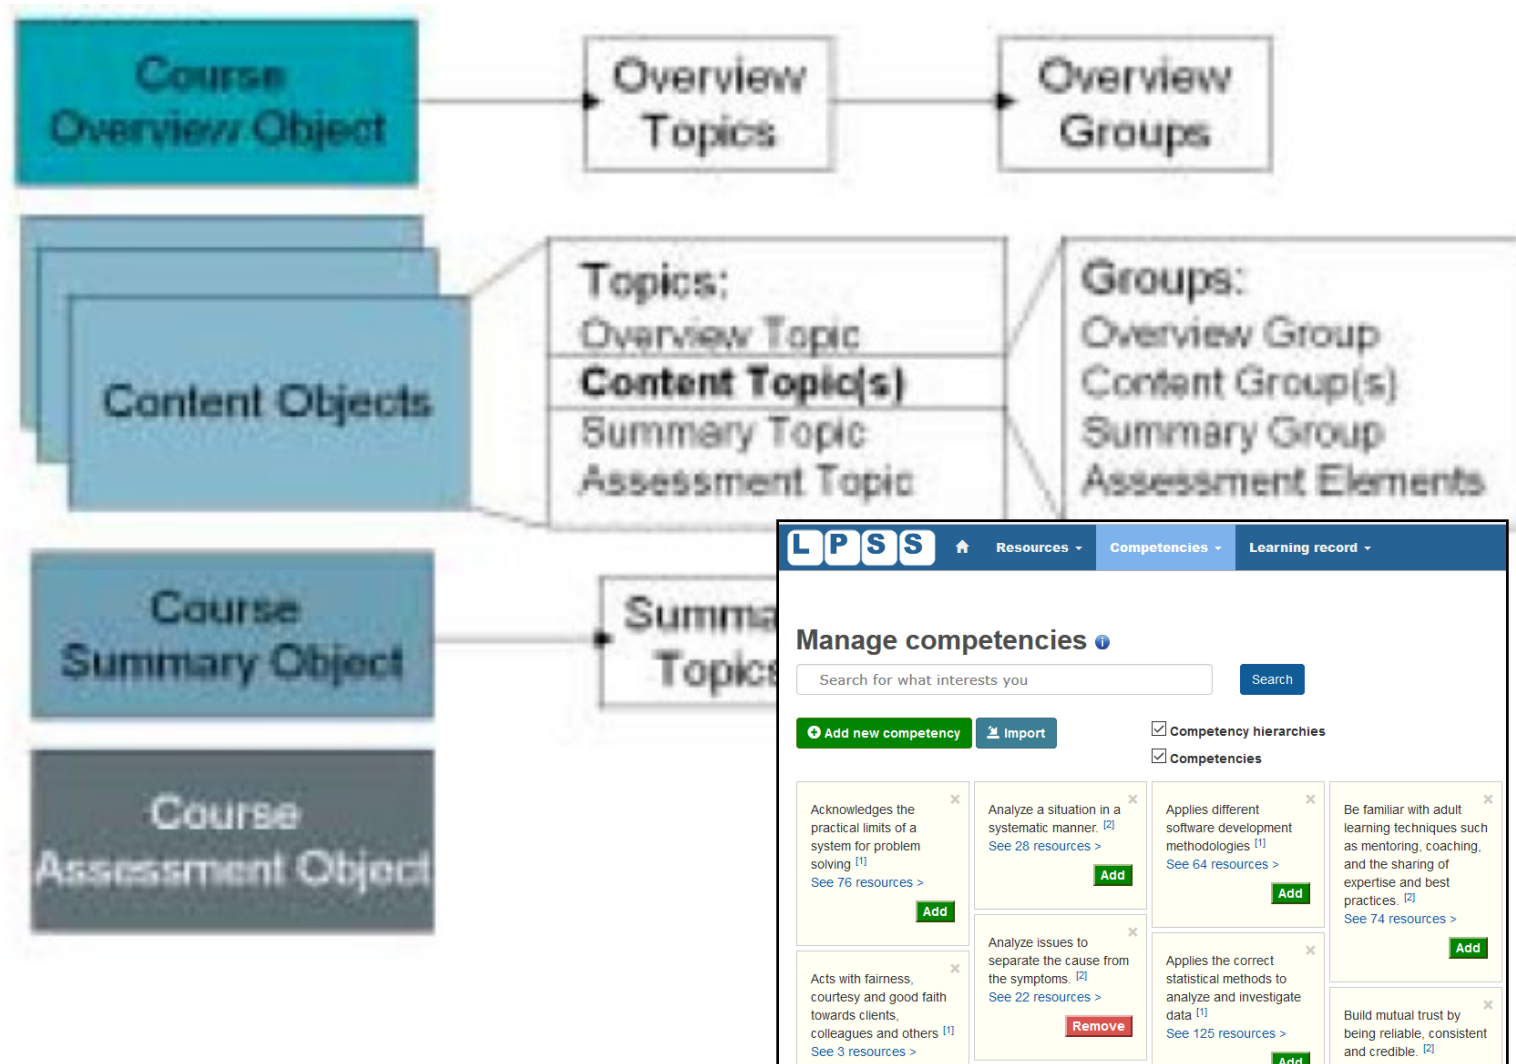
Course Overview Object

Overview Topics

Overview Groups

Content Objects

Topics:
Overview Topic
Content Topic(s)
Summary Topic
Assessment Topic

Groups:
Overview Group
Content Group(s)
Summary Group
Assessment Elements

Course Summary Object

Summa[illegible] Topic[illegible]

Course Assessment Object

L P S S
Resources ▾
Competencies ▾
Learning record ▾

Manage competencies

Search for what interests you
Search

Add new competency
Import

Competency hierarchies
Competencies

Acknowledges the practical limits of a system for problem solving [1]
See 76 resources >
Add

Analyze a situation in a systematic manner. [2]
See 28 resources >
Add

Applies different software development methodologies [1]
See 64 resources >
Add

Be familiar with adult learning techniques such as mentoring, coaching, and the sharing of expertise and best practices. [2]
See 74 resources >
Add

Analyze issues to separate the cause from the symptoms. [2]
See 22 resources >
Remove

Acts with fairness, courtesy and good faith towards clients, colleagues and others [1]
See 3 resources >

Applies the correct statistical methods to analyze and investigate data [1]
See 125 resources >
Add

Build mutual trust by being reliable, consistent and credible. [2]